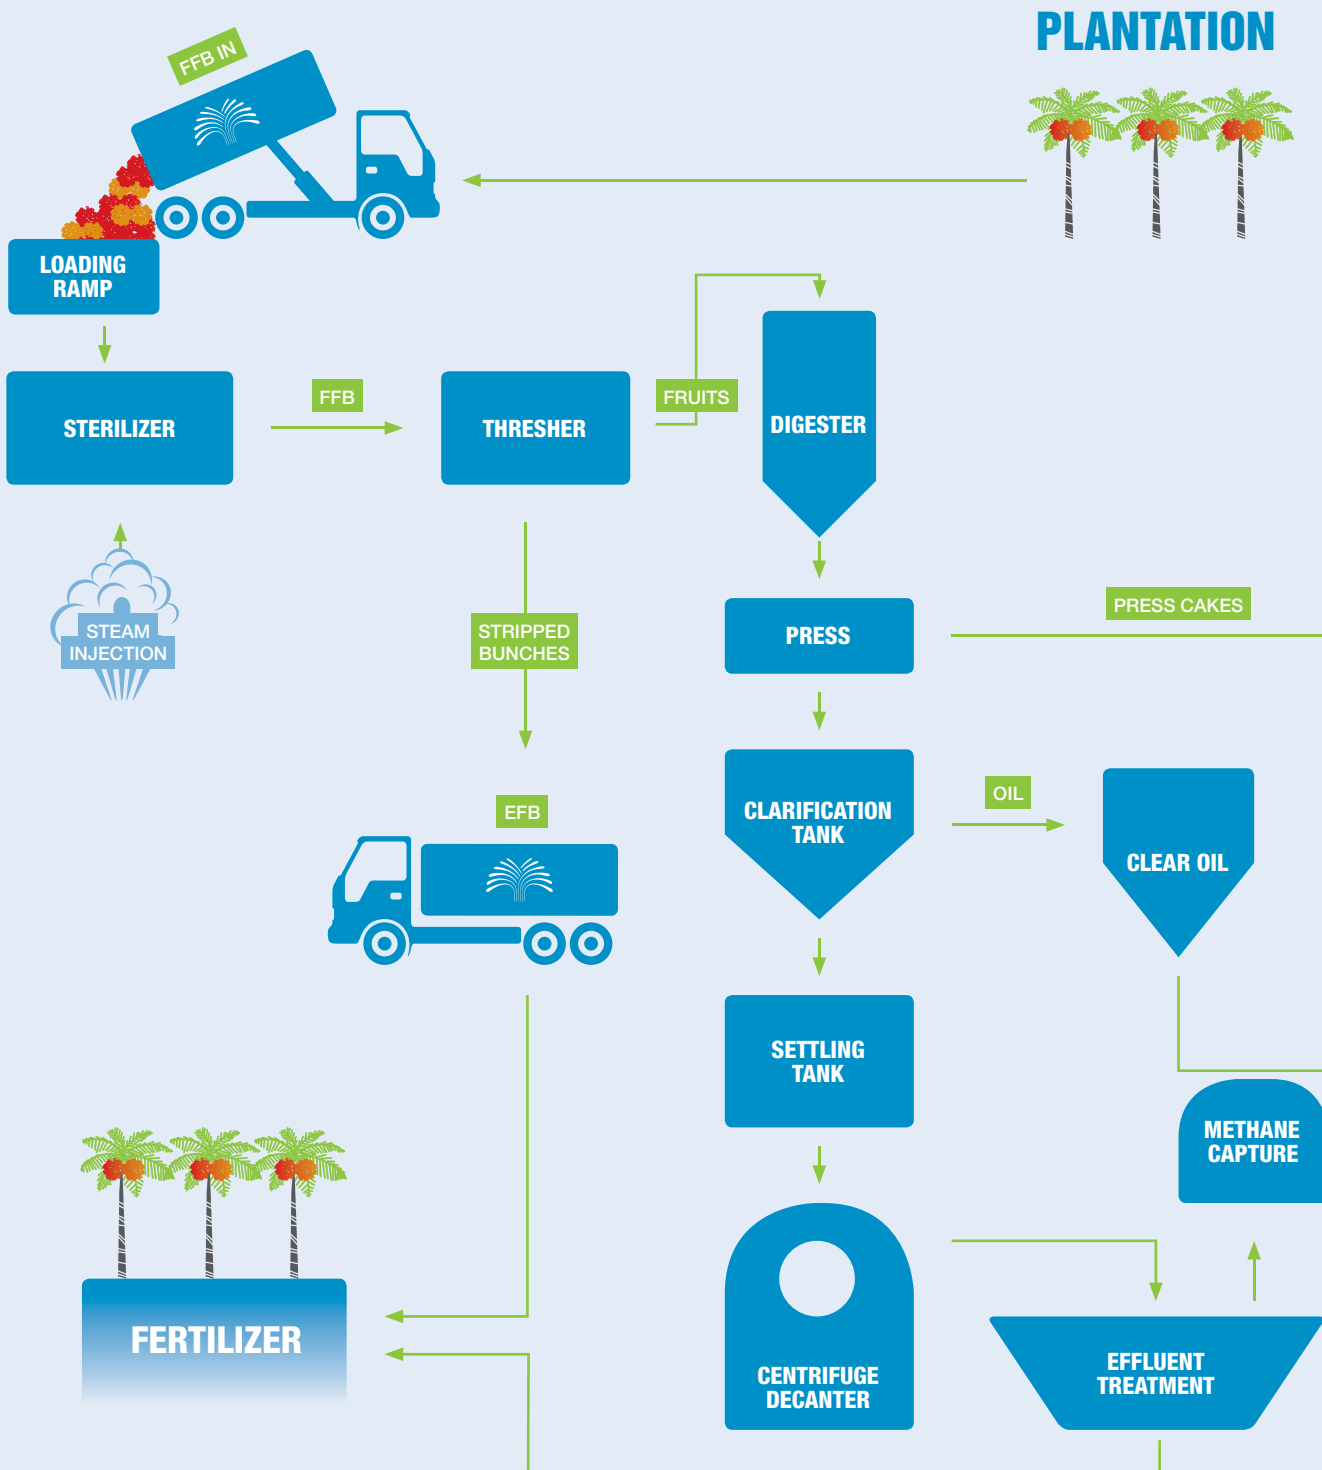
PLANTATION

FFB IN

LOADING RAMP

STERILIZER

FFB

THRESHER

FRUITS

DIGESTER

STEAM INJECTION

STRIPPED BUNCHES

PRESS

PRESS CAKES

EFB

CLARIFICATION TANK

OIL

CLEAR OIL

SETTLING TANK

METHANE CAPTURE

FERTILIZER

CENTRIFUGE DECANTER

EFFLUENT TREATMENT